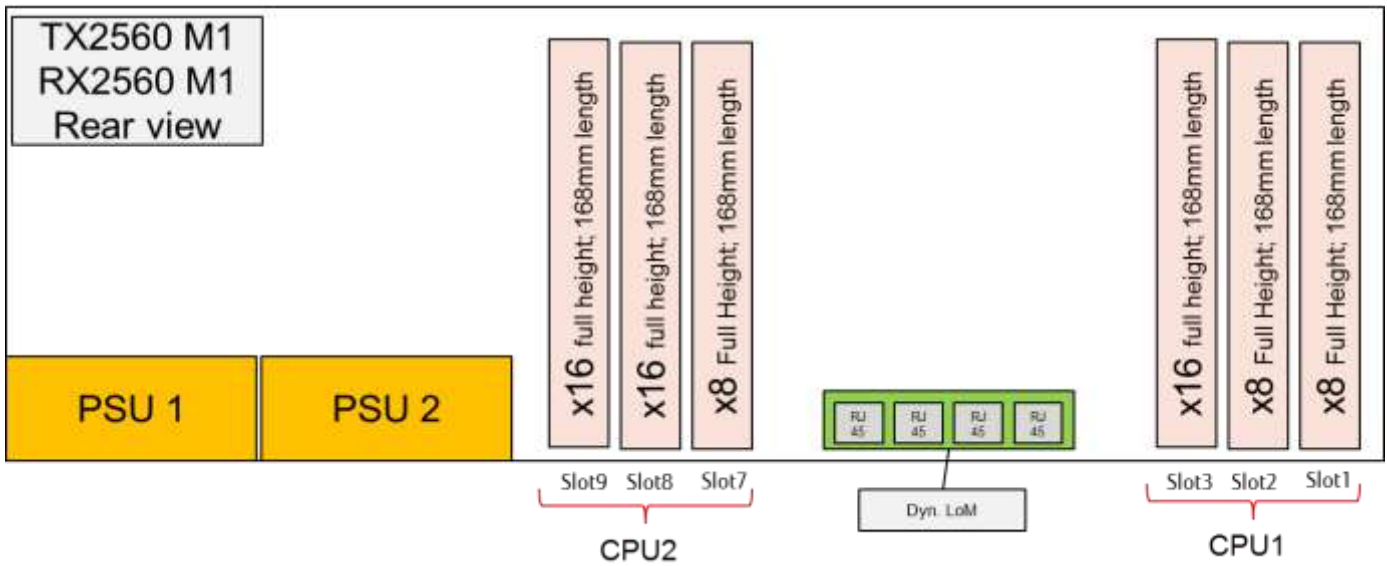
TX2560 M1
RX2560 M1
Rear view

x16 full height; 168mm length
x16 full height; 168mm length
x8 Full Height; 168mm length

x16 full height; 168mm length
x8 Full Height; 168mm length
x8 Full Height; 168mm length

PSU 1
PSU 2

RJ 45
RJ 45
RJ 45
RJ 45

Slot9 Slot8 Slot7
CPU2

Dyn. LoM

Slot3 Slot2 Slot1
CPU1